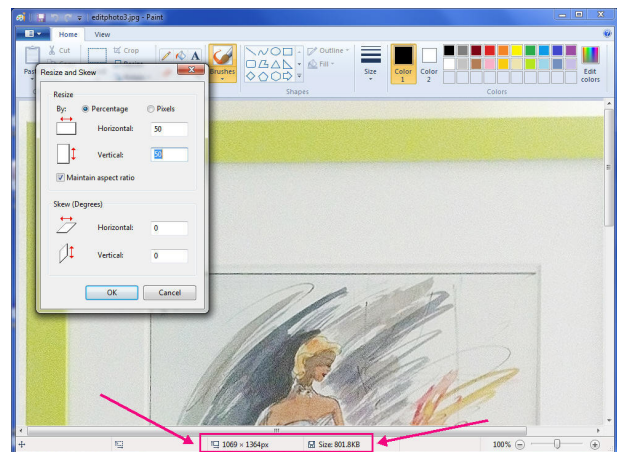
editphoto3.jpg - Paint

Home View

Paste Cut Crop Copy Resize

Brushes

Outline Fill

Shapes

Size

Color 1 Color 2

Colors

Edit colors

Resize and Skew

Resize

By: Percentage Pixels

Horizontal: 50

Vertical: 50

Maintain aspect ratio

Skew (Degrees)

Horizontal: 0

Vertical: 0

OK Cancel

1069 × 1364px

Size: 801.8KB

100%